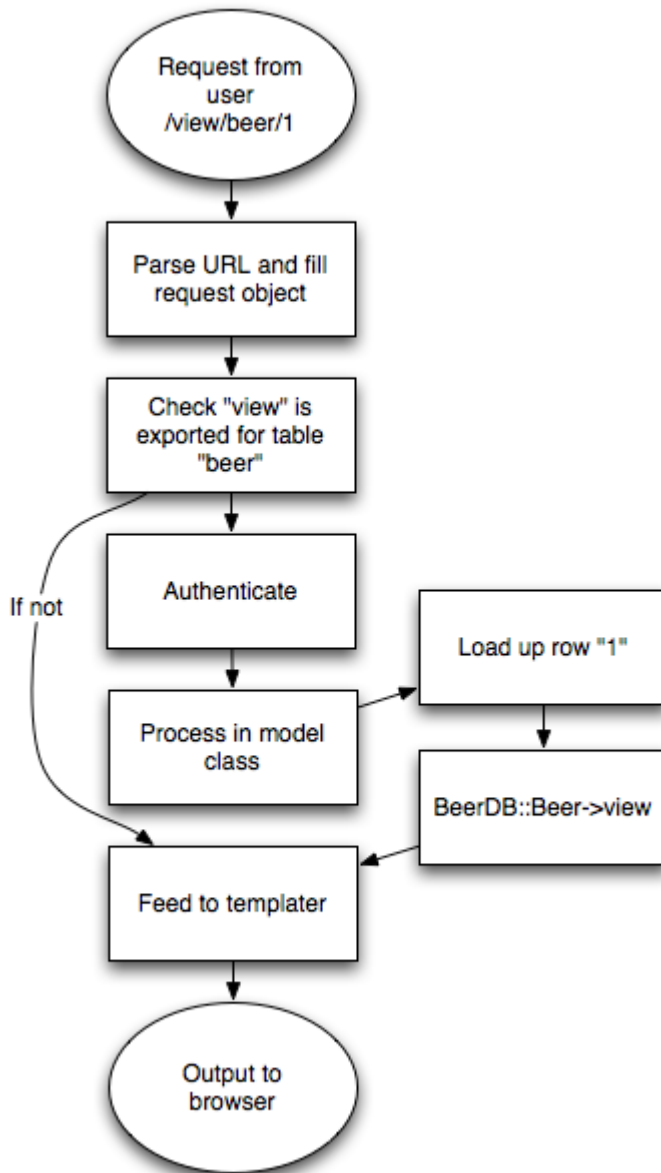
Request from user /view/beer/1

Parse URL and fill request object

Check "view" is exported for table "beer"

If not

Authenticate

Load up row "1"

Process in model class

BeerDB::Beer->view

Feed to templater

Output to browser